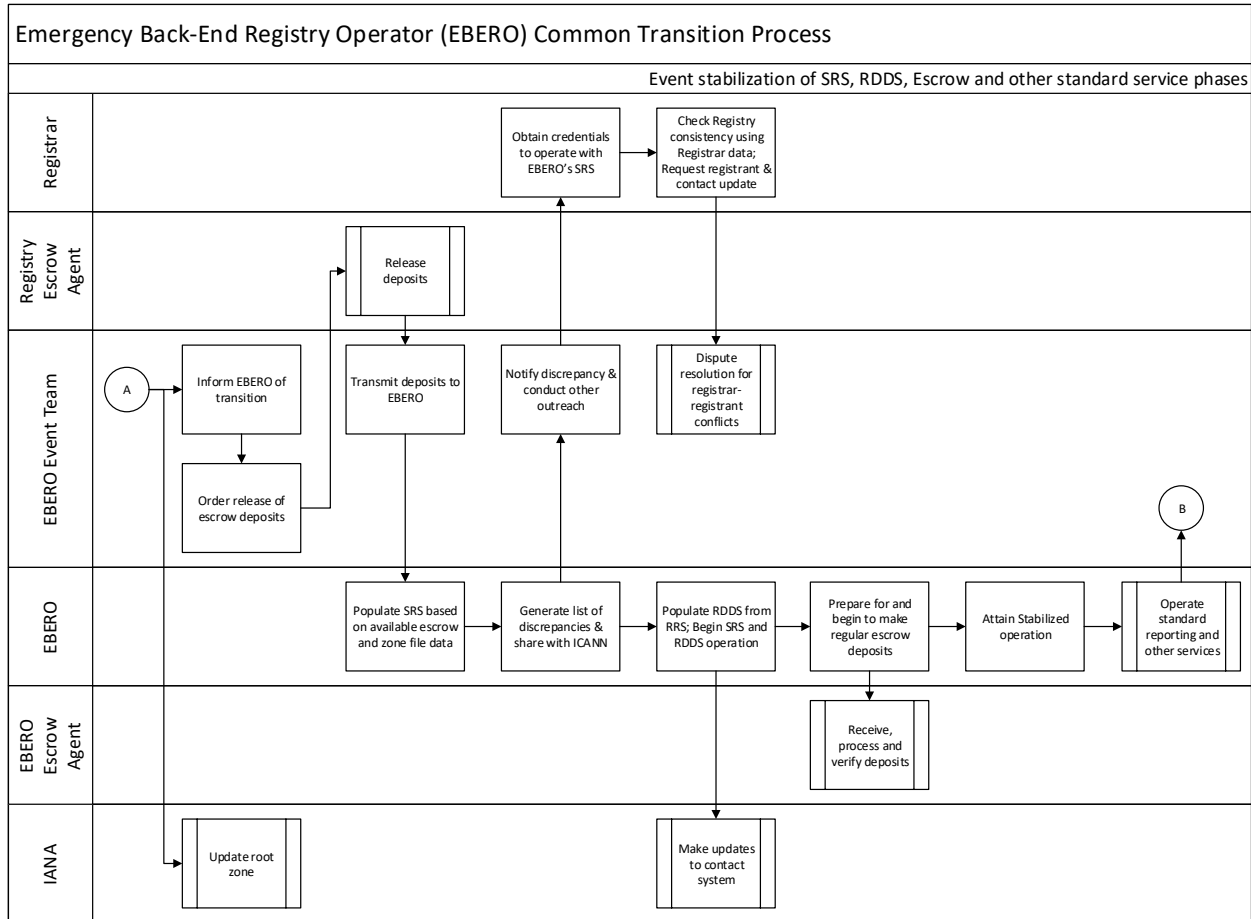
Emergency Back-End Registry Operator (EBERO) Common Transition Process

Event stabilization of SRS, RDDS, Escrow and other standard service phases

Registrar

Obtain credentials to operate with EBERO's SRS

Check Registry consistency using Registrar data; Request registrant & contact update

Registry Escrow Agent

Release deposits

EBERO Event Team

A

Inform EBERO of transition

Order release of escrow deposits

Transmit deposits to EBERO

Notify discrepancy & conduct other outreach

Dispute resolution for registrar-registrant conflicts

B

EBERO

Populate SRS based on available escrow and zone file data

Generate list of discrepancies & share with ICANN

Populate RDDS from RRS; Begin SRS and RDDS operation

Prepare for and begin to make regular escrow deposits

Attain Stabilized operation

Operate standard reporting and other services

EBERO Escrow Agent

Receive, process and verify deposits

IANA

Update root zone

Make updates to contact system